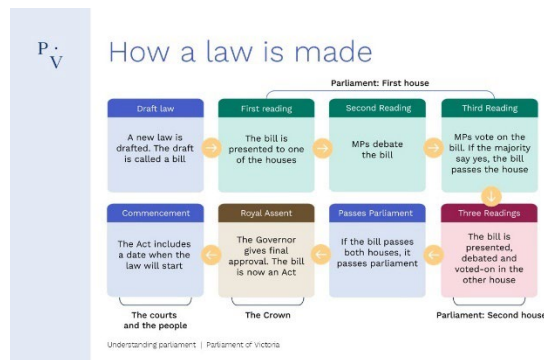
P
V

How a law is made

Parliament: First house

Draft law
A new law is drafted. The draft is called a bill

First reading
The bill is presented to one of the houses

Second Reading
MPs debate the bill

Third Reading
MPs vote on the bill. If the majority say yes, the bill passes the house

Three Readings
The bill is presented, debated and voted-on in the other house

Passes Parliament
If the bill passes both houses, it passes parliament

Royal Assent
The Governor gives final approval. The bill is now an Act

Commencement
The Act includes a date when the law will start

The courts and the people

The Crown

Parliament: Second house

Understanding parliament | Parliament of Victoria